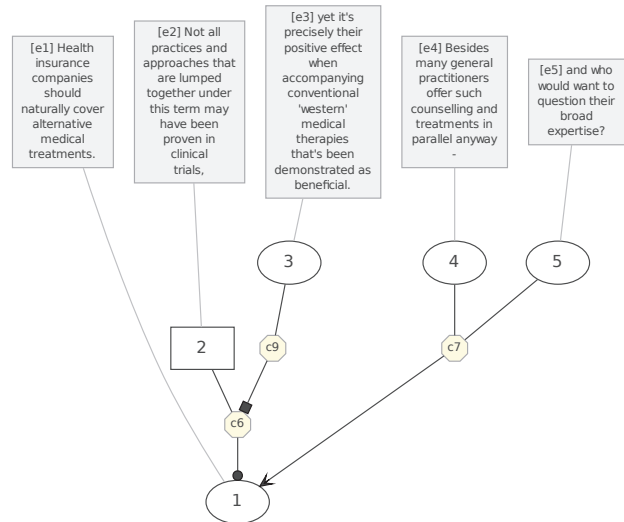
[e1] Health insurance companies should naturally cover alternative medical treatments.

[e2] Not all practices and approaches that are lumped together under this term may have been proven in clinical trials,

[e3] yet it's precisely their positive effect when accompanying conventional 'western' medical therapies that's been demonstrated as beneficial.

[e4] Besides many general practitioners offer such counselling and treatments in parallel anyway -

[e5] and who would want to question their broad expertise?

3

4

5

2

c9

c7

c6

1